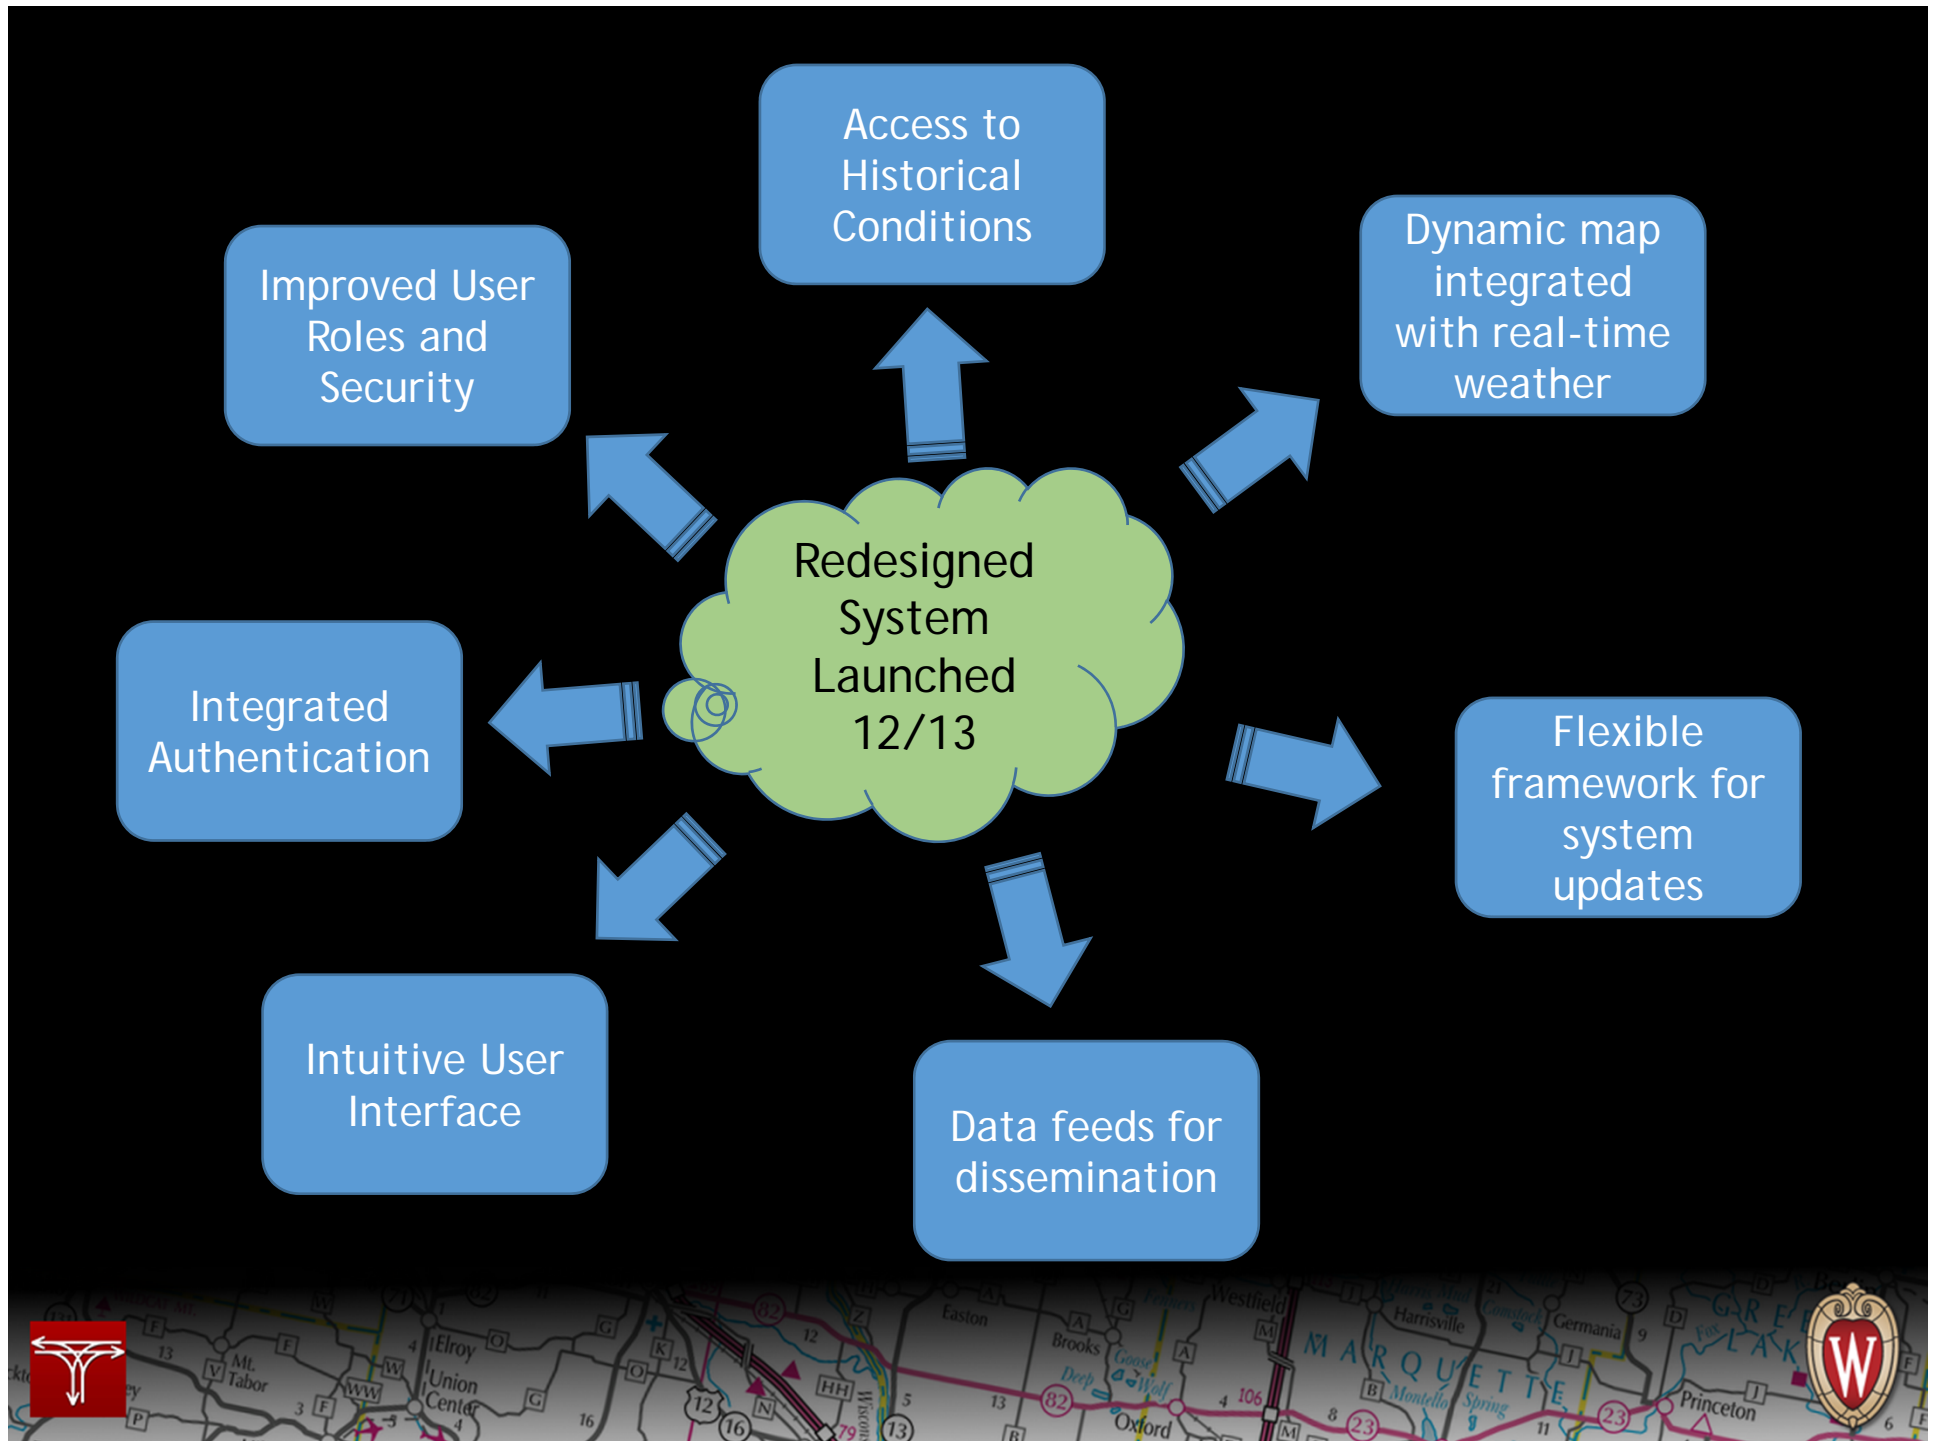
Access to Historical Conditions

Improved User Roles and Security

Dynamic map integrated with real-time weather

Redesigned System Launched 12/13

Integrated Authentication

Flexible framework for system updates

Intuitive User Interface

Data feeds for dissemination